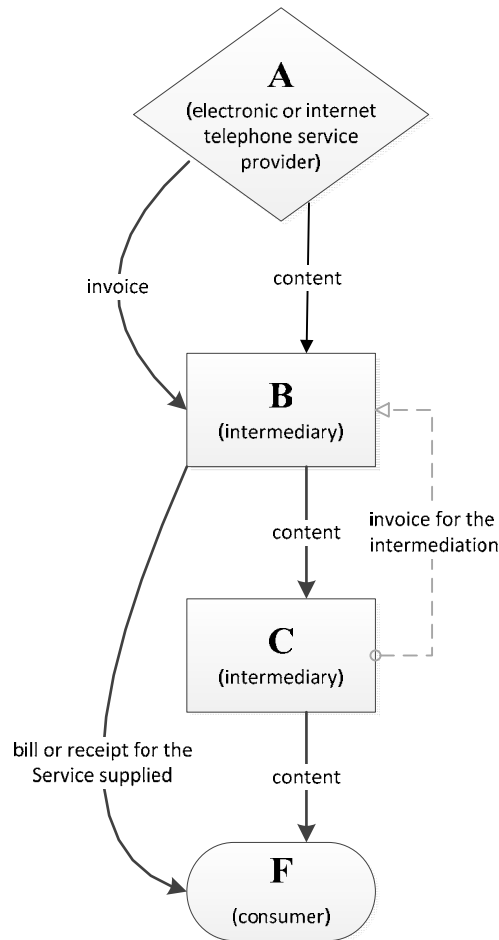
A
(electronic or internet telephone service provider)

invoice

content

B
(intermediary)

content

invoice for the intermediation

C
(intermediary)

bill or receipt for the Service supplied

content

F
(consumer)